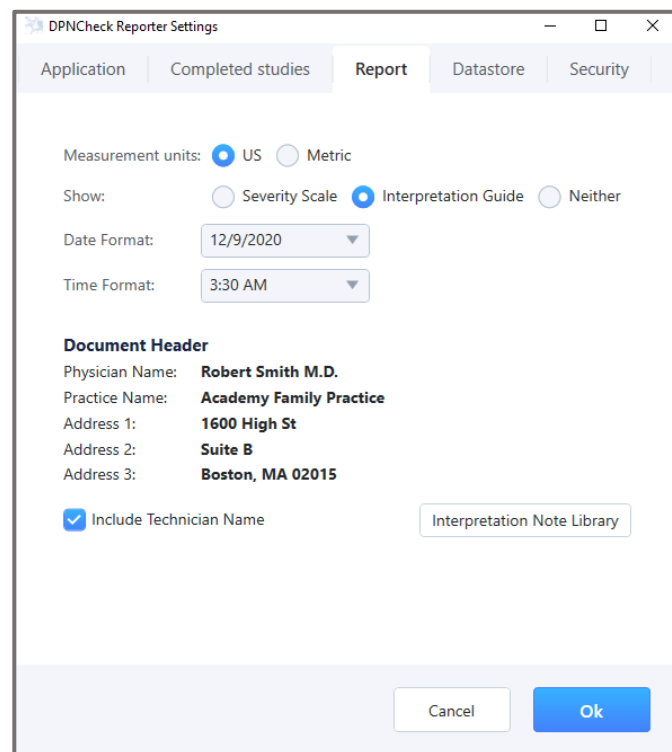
DPNCheck Reporter Settings

Application Completed studies Report Datastore Security

Measurement units: US Metric

Show: Severity Scale Interpretation Guide Neither

Date Format: 12/9/2020

Time Format: 3:30 AM

Document Header

Physician Name: Robert Smith M.D.
Practice Name: Academy Family Practice
Address 1: 1600 High St
Address 2: Suite B
Address 3: Boston, MA 02015

Include Technician Name

Interpretation Note Library

Cancel Ok